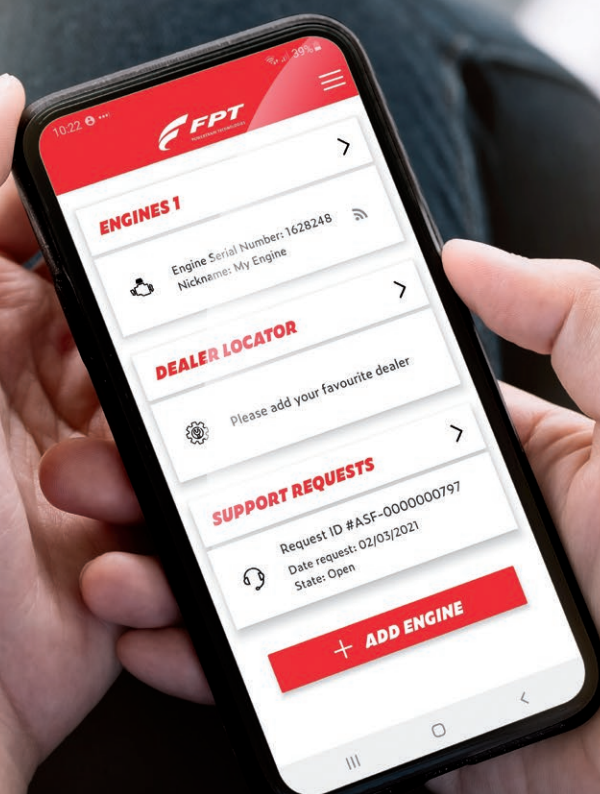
10:22 39%

FPT
POWERTRAIN TECHNOLOGIES

>

ENGINES 1

Engine Serial Number: 1628248
Nickname: My Engine

>

DEALER LOCATOR

Please add your favourite dealer

>

SUPPORT REQUESTS

Request ID #ASF-0000000797
Date request: 02/03/2021
State: Open

+ ADD ENGINE

III O <